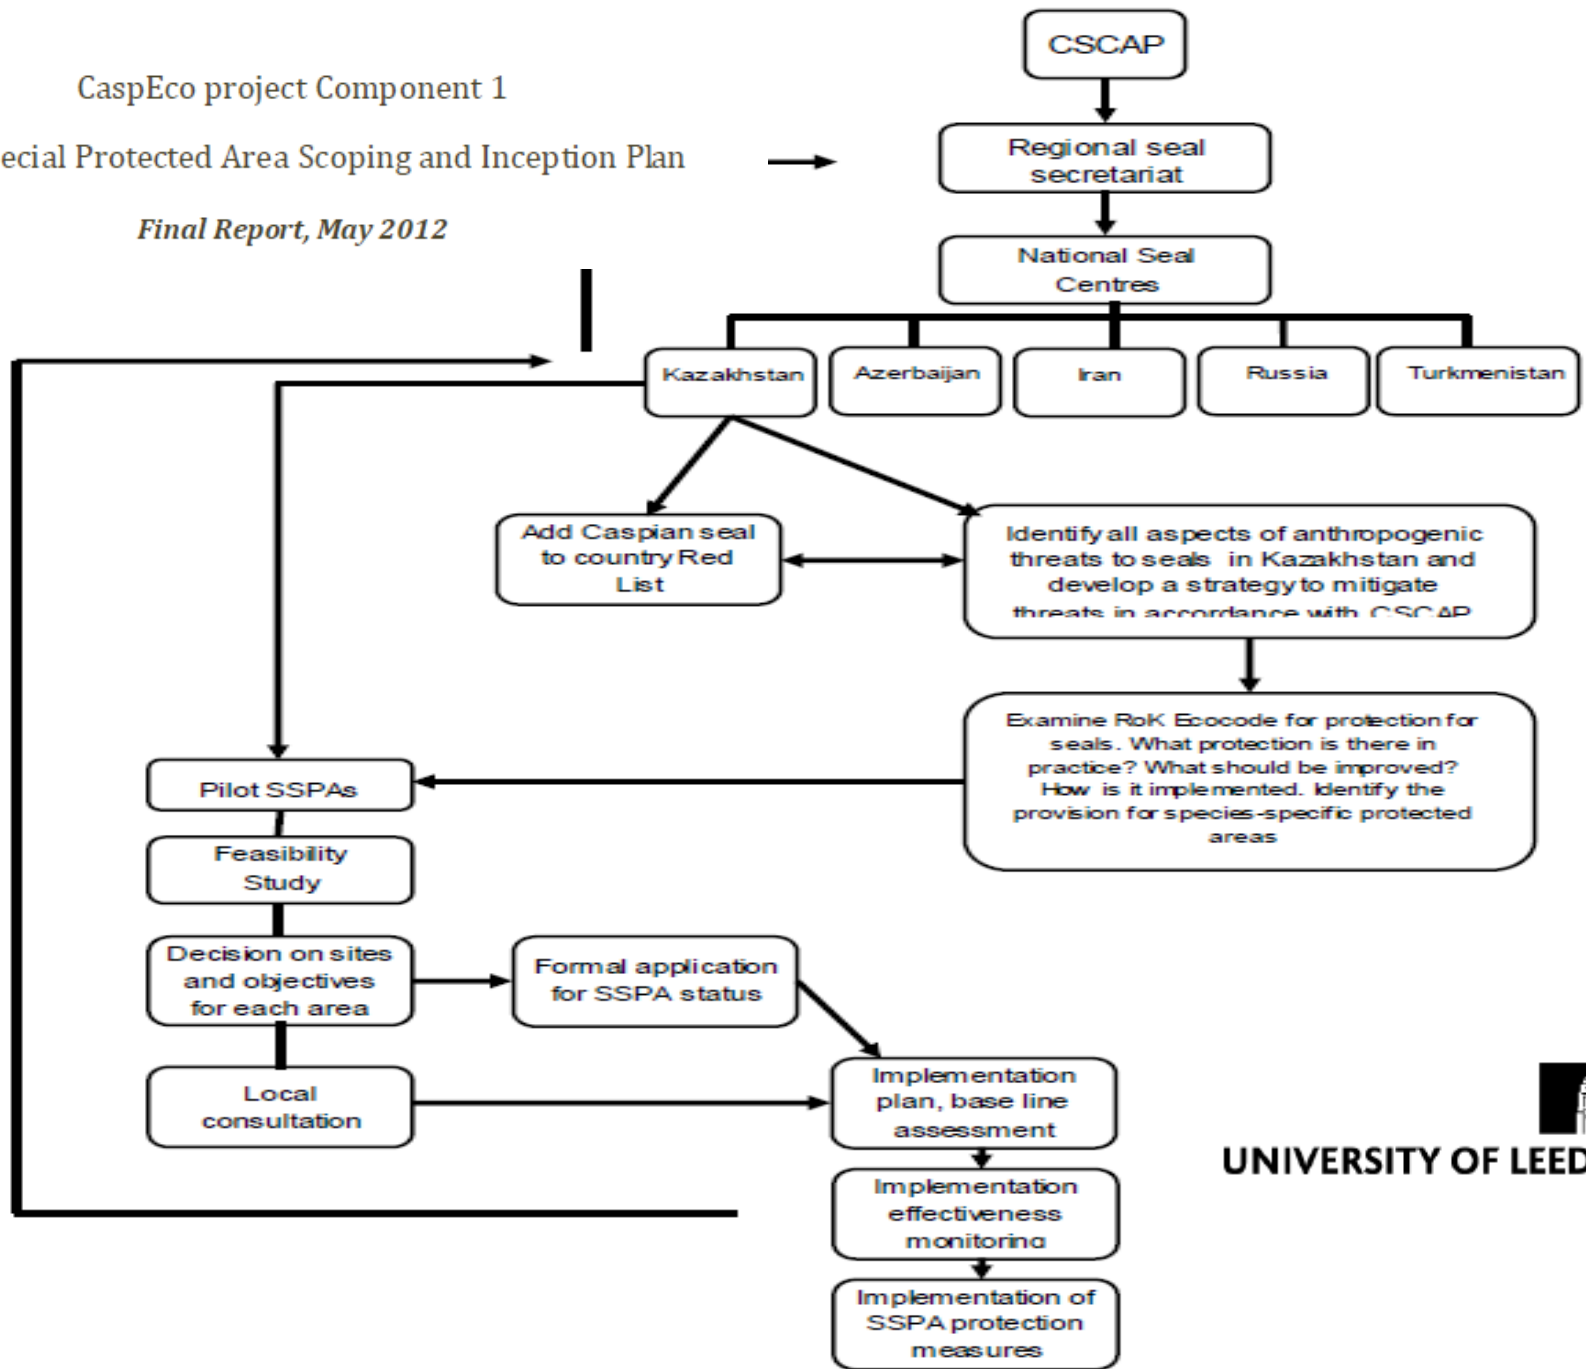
CaspEco project Component 1

ecial Protected Area Scoping and Inception Plan

Final Report, May 2012

CSCAP

Regional seal secretariat

National Seal Centres

Kazakhstan

Azerbaijan

Iran

Russia

Turkmenistan

Add Caspian seal to country Red List

Identify all aspects of anthropogenic threats to seals in Kazakhstan and develop a strategy to mitigate threats in accordance with CSCAP

Examine RoK Ecocode for protection for seals. What protection is there in practice? What should be improved? How is it implemented. Identify the provision for species-specific protected areas

Pilot SSPAs

Feasibility Study

Decision on sites and objectives for each area

Formal application for SSPA status

Local consultation

Implementation plan, base line assessment

Implementation effectiveness monitoring

Implementation of SSPA protection measures

UNIVERSITY OF LEED